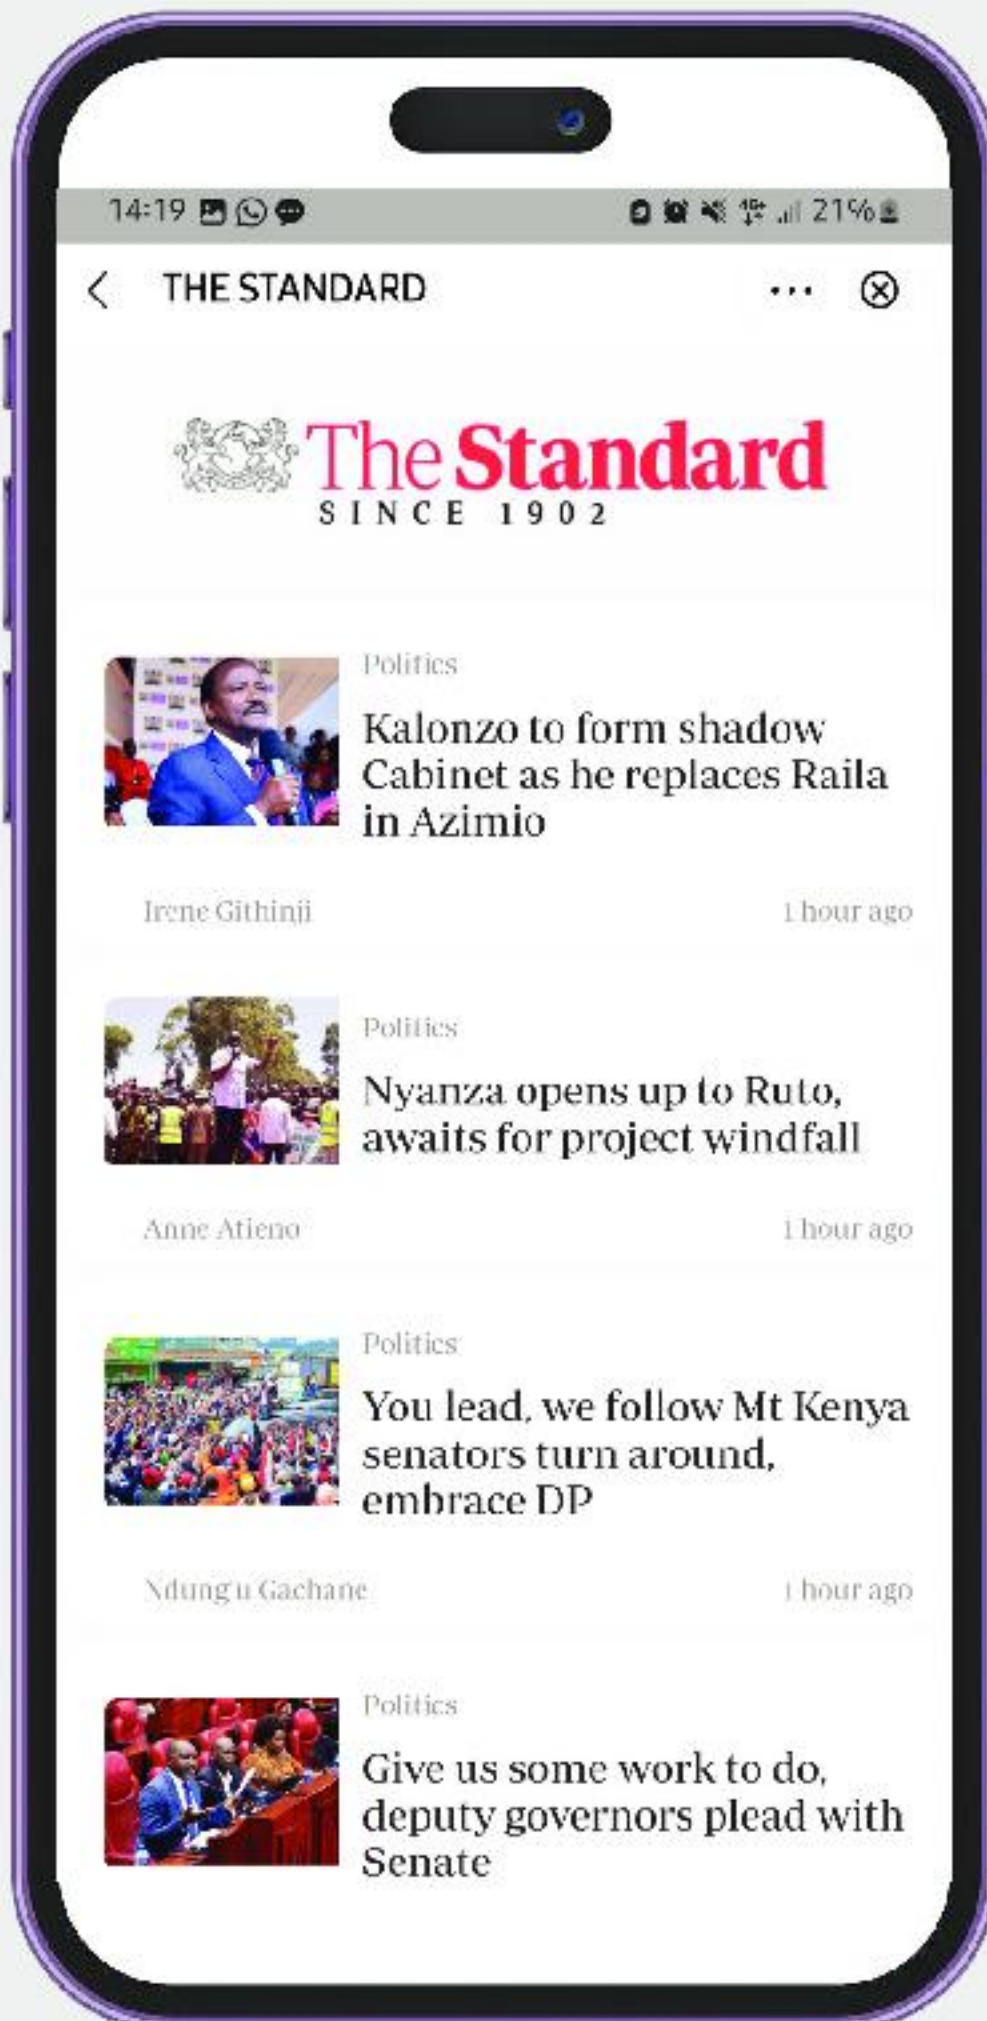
14:19

21%

THE STANDARD

The Standard
SINCE 1902

Politics

Kalonzo to form shadow Cabinet as he replaces Raila in Azimio

Irene Githinji

1 hour ago

Politics

Nyanza opens up to Ruto, awaits for project windfall

Anne Atieno

1 hour ago

Politics

You lead, we follow Mt Kenya senators turn around, embrace DP

Ndung'u Gachane

1 hour ago

Politics

Give us some work to do, deputy governors plead with Senate